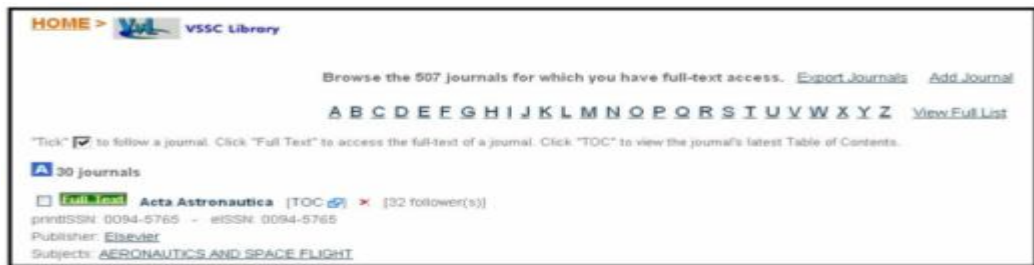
HOME > VSSC Library

Browse the 507 journals for which you have full-text access. Export Journals Add Journal

A B C D E F G H I J K L M N O P Q R S T U V W X Y Z View Full List

"Tick" to follow a journal. Click "Full Text" to access the full-text of a journal. Click "TOC" to view the journal's latest Table of Contents.

A 30 journals

Full Text Acta Astronautica [TOC] × [32 follower(s)]
printISSN: 0094-5765 - eISSN: 0094-5765
Publisher: Elsevier
Subjects: AERONAUTICS AND SPACE FLIGHT